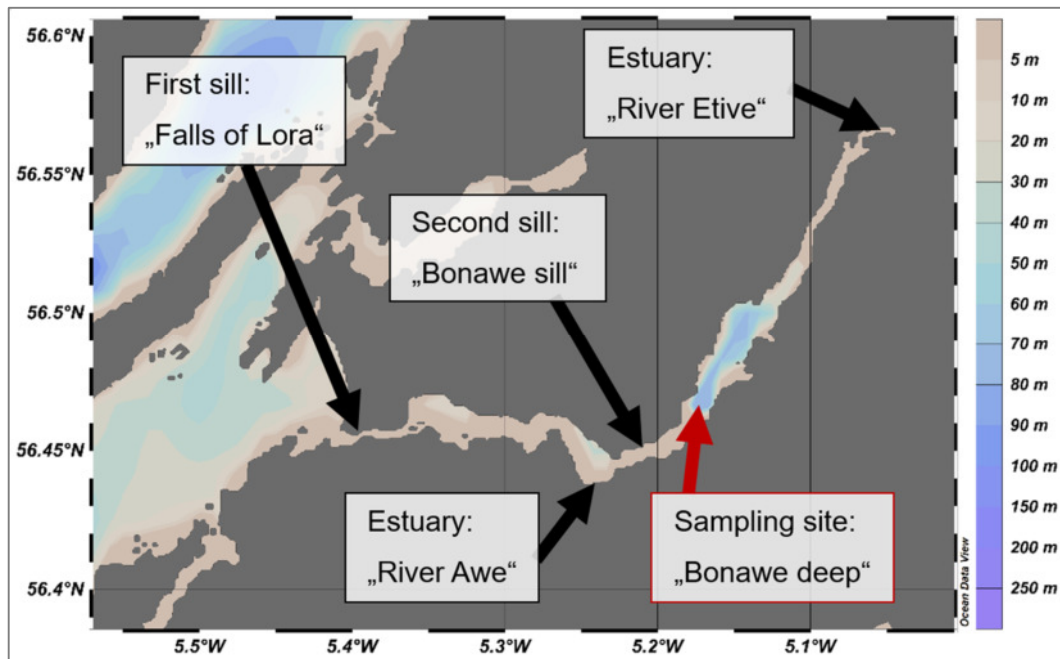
56.6°N
56.55°N
56.5°N
56.45°N
56.4°N

First sill:
„Falls of Lora“

Estuary:
„River Etive“

Second sill:
„Bonawe sill“

Estuary:
„River Awe“

Sampling site:
„Bonawe deep“

Ocean Data View

5.5°W
5.4°W
5.3°W
5.2°W
5.1°W

5 m
10 m
20 m
30 m
40 m
50 m
60 m
70 m
80 m
90 m
100 m
150 m
200 m
250 m